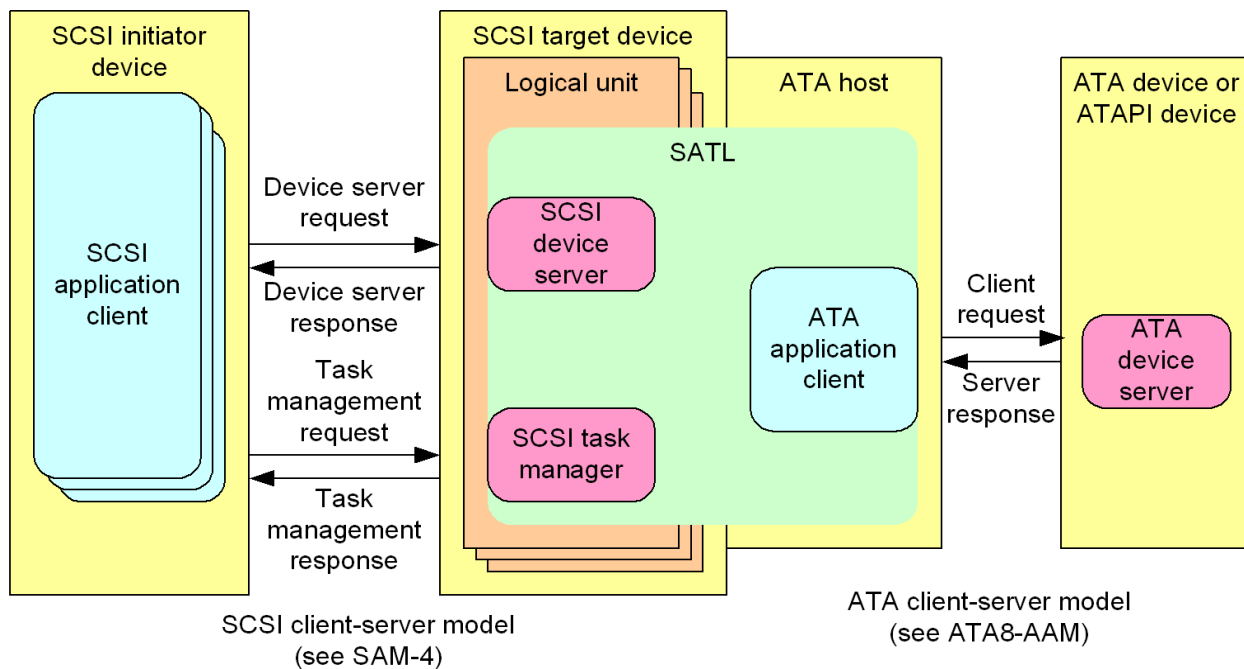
SCSI initiator device

SCSI application client

Device server request

Device server response

Task management request

Task management response

SCSI target device

Logical unit

ATA host

SATL

SCSI device server

SCSI task manager

ATA application client

Client request

Server response

ATA device or ATAPI device

ATA device server

SCSI client-server model (see SAM-4)

ATA client-server model (see ATA8-AAM)